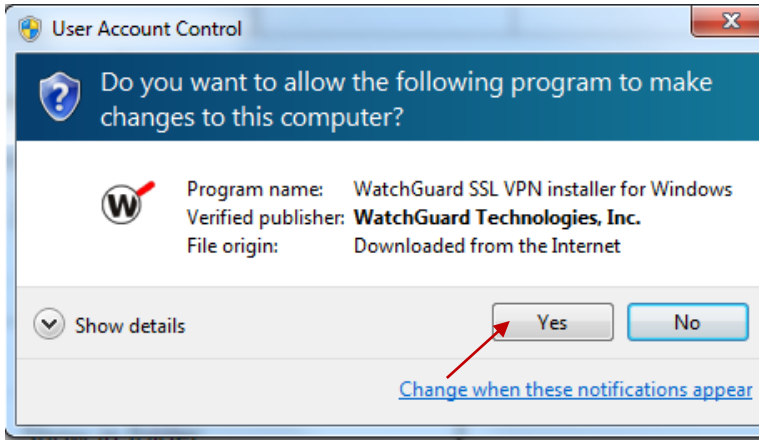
User Account Control

Do you want to allow the following program to make changes to this computer?

| | |
|---|---|
| Program name: | WatchGuard SSL VPN installer for Windows |
| Verified publisher: | **WatchGuard Technologies, Inc.** |
| File origin: | Downloaded from the Internet |

Show details

Yes

No

Change when these notifications appear